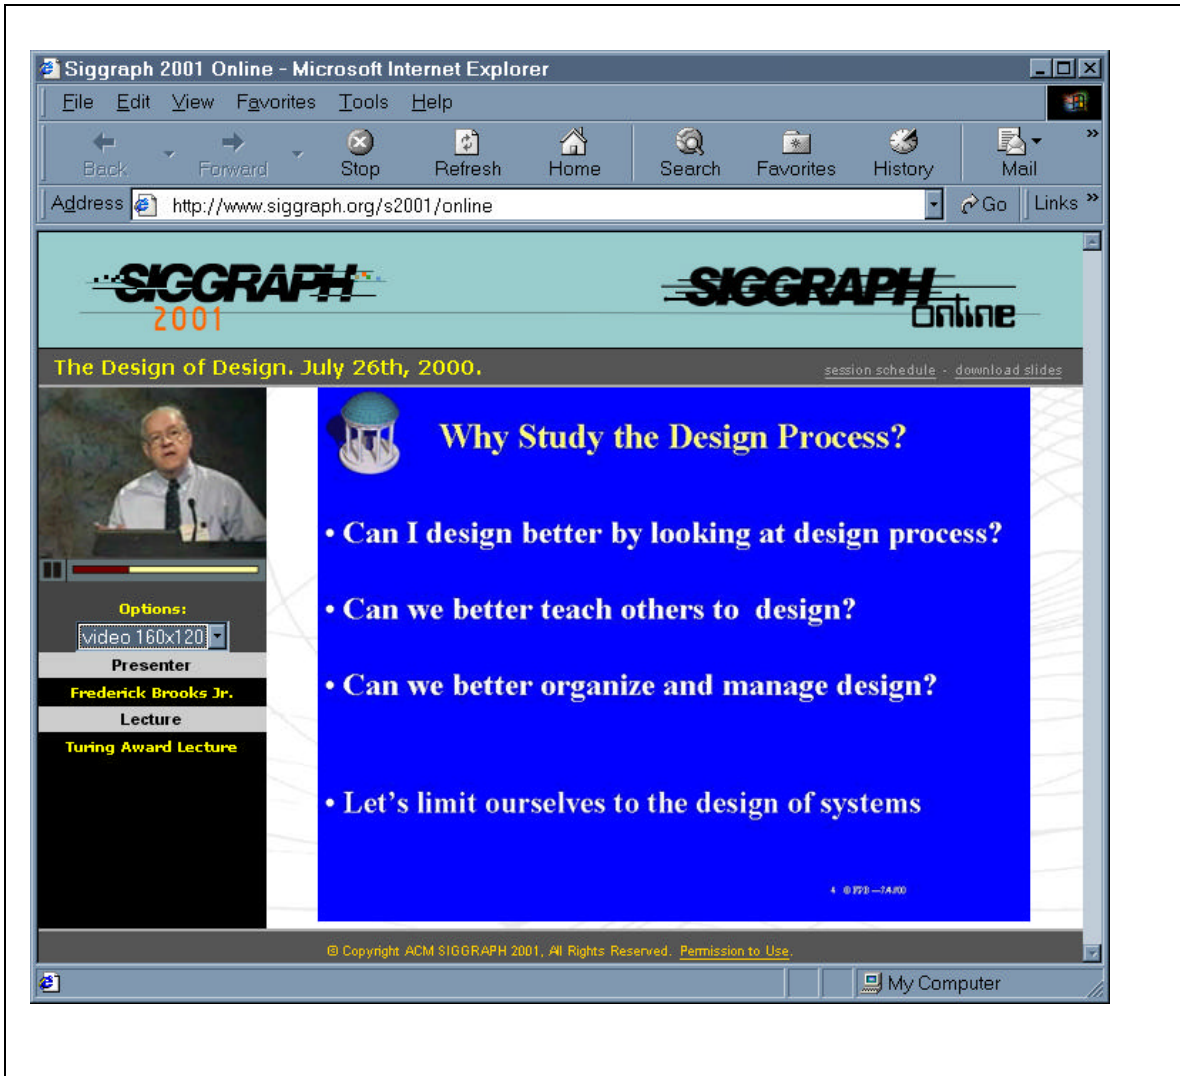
Siggraph 2001 Online - Microsoft Internet Explorer

File Edit View Favorites Tools Help

Back Forward Stop Refresh Home Search Favorites History Mail

Address http://www.siggraph.org/s2001/online Go Links

SIGGRAPH 2001

SIGGRAPH Online

The Design of Design. July 26th, 2000.

session schedule - download slides

Options:

video 160x120

Presenter

Frederick Brooks Jr.

Lecture

Turing Award Lecture

Why Study the Design Process?

• Can I design better by looking at design process?

• Can we better teach others to design?

• Can we better organize and manage design?

• Let's limit ourselves to the design of systems

4 © FPB —7/4/00

© Copyright ACM SIGGRAPH 2001, All Rights Reserved. Permission to Use.

My Computer